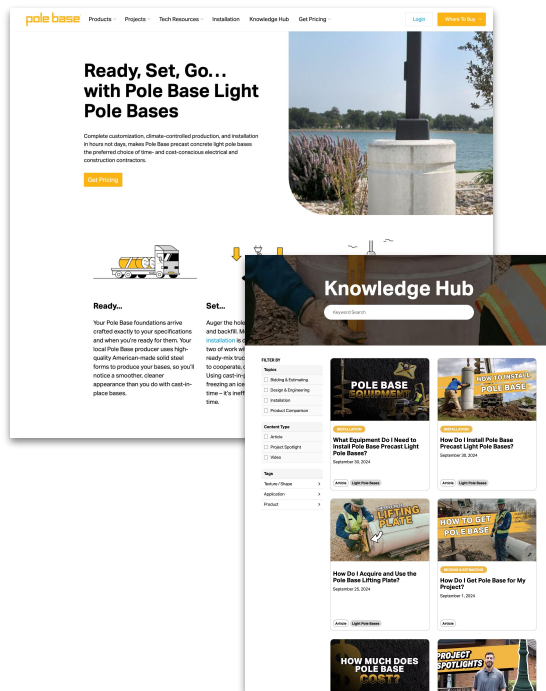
pole base Products Projects Tech Resources Installation Knowledge Hub Get Pricing Login Where To Buy

Ready, Set, Go… with Pole Base Light Pole Bases

Complete customization, climate-controlled production, and installation in hours not days, makes Pole Base precast concrete light pole bases the preferred choice of time- and cost-conscious electrical and construction contractors.

Get Pricing

Ready…

Your Pole Base foundations arrive crafted exactly to your specifications and when you're ready for them. Your local Pole Base producer uses high-quality American-made solid steel forms to produce your bases, so you'll notice a smoother, cleaner appearance than you do with cast-in-place bases.

Set…

Auger the hole and backfill. M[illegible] installation is c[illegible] two of work w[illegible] ready-mix truc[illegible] to cooperate, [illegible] Using cast-in-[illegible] freezing an ice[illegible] time – it's ineff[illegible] time.

Knowledge Hub

Keyword Search

FILTER BY

Topics
Bidding & Estimating
Design & Engineering
Installation
Product Comparison

Content Type
Article
Project Spotlight
Video

Tags
Texture / Shape
Application
Product

POLE BASE EQUIPMENT
INSTALLATION
What Equipment Do I Need to Install Pole Base Precast Light Pole Bases?
September 30, 2024
Article Light Pole Bases

HOW TO INSTALL POLE BASE
INSTALLATION
How Do I Install Pole Base Precast Light Pole Bases?
September 26, 2024
Article Light Pole Bases

LIFTING PLATE
How Do I Acquire and Use the Pole Base Lifting Plate?
September 25, 2024
Article Light Pole Bases

HOW TO GET POLE BASE
BIDDING & ESTIMATING
How Do I Get Pole Base for My Project?
September 1, 2024
Article

HOW MUCH DOES POLE BASE COST?

PROJECT SPOTLIGHTS